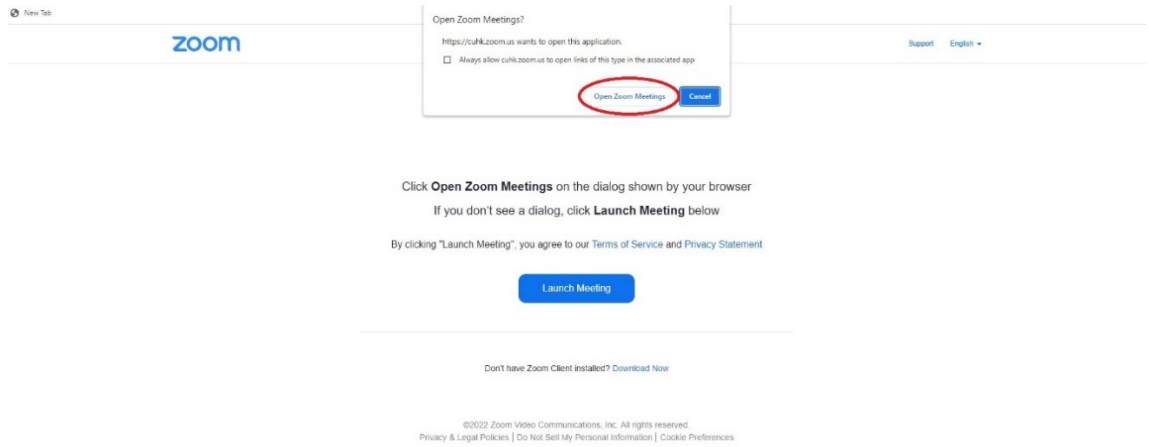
New Tab

zoom

Open Zoom Meetings?

https://cuhk.zoom.us wants to open this application.

Always allow cuhk.zoom.us to open links of this type in the associated app

Open Zoom Meetings

Cancel

Support English

Click **Open Zoom Meetings** on the dialog shown by your browser

If you don't see a dialog, click **Launch Meeting** below

By clicking "Launch Meeting", you agree to our Terms of Service and Privacy Statement

Launch Meeting

Don't have Zoom Client installed? Download Now

©2022 Zoom Video Communications, Inc. All rights reserved.

Privacy & Legal Policies | Do Not Sell My Personal Information | Cookie Preferences